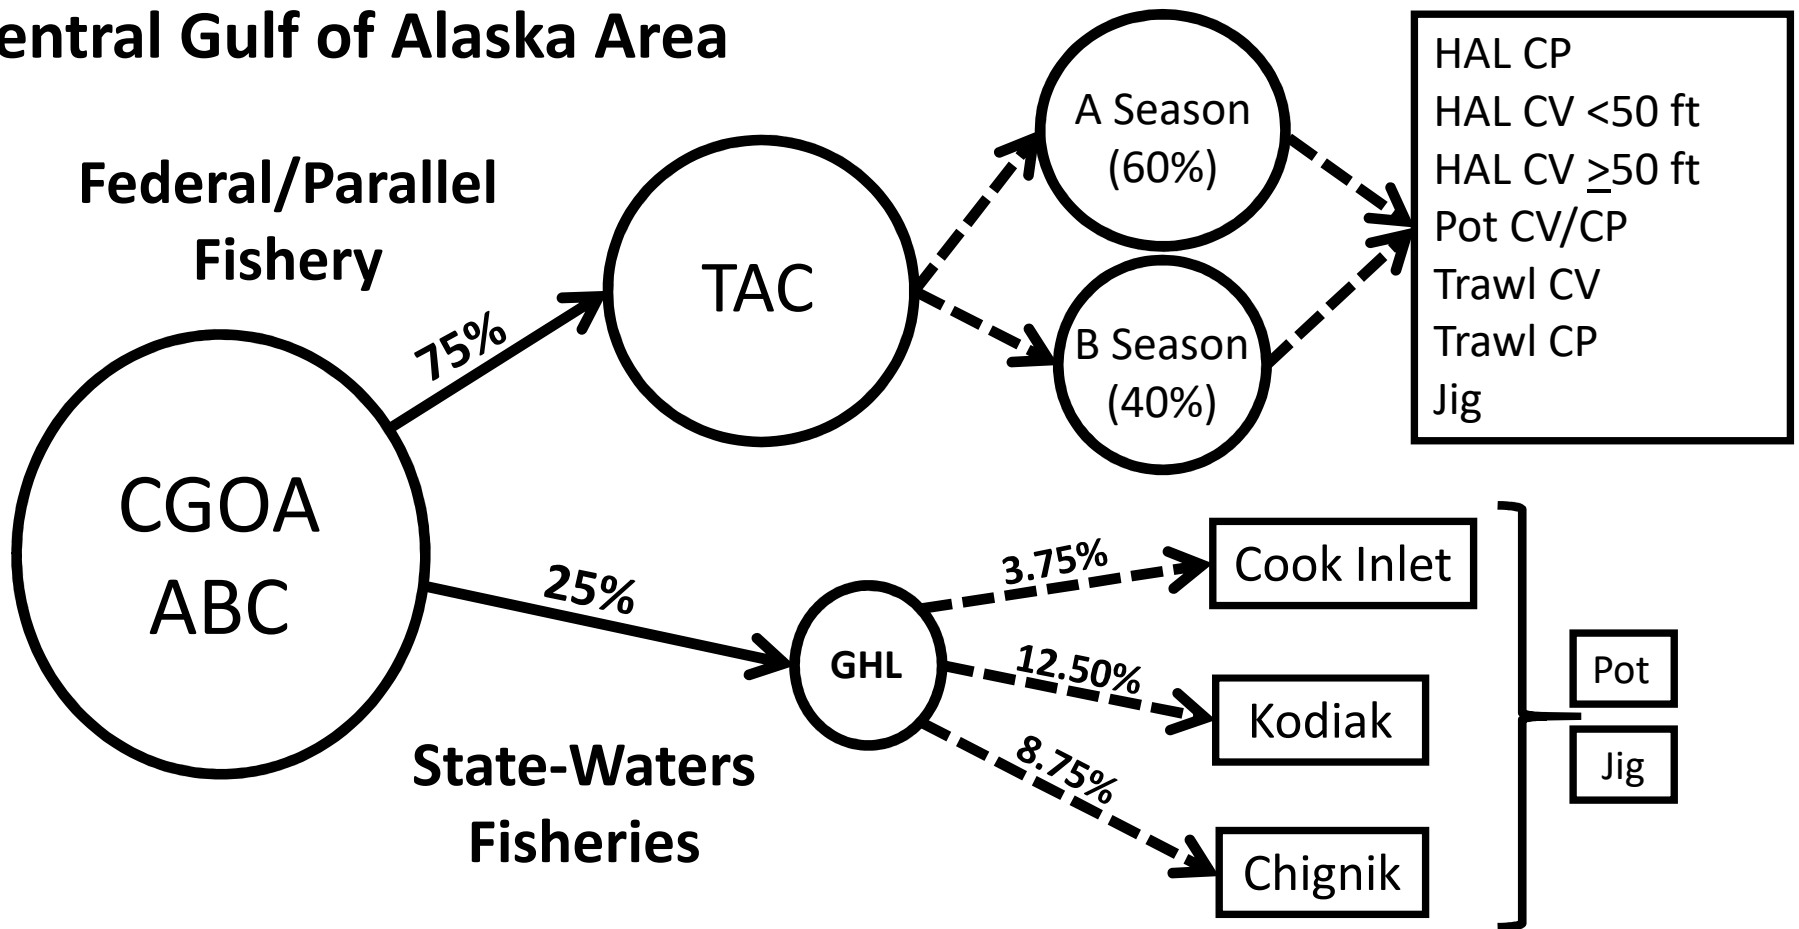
entral Gulf of Alaska Area

Federal/Parallel Fishery

CGOA ABC

75%

TAC

A Season (60%)

B Season (40%)

HAL CP
HAL CV <50 ft
HAL CV $\geq$50 ft
Pot CV/CP
Trawl CV
Trawl CP
Jig

25%

GHL

3.75%

Cook Inlet

12.50%

Kodiak

8.75%

Chignik

Pot

Jig

State-Waters Fisheries